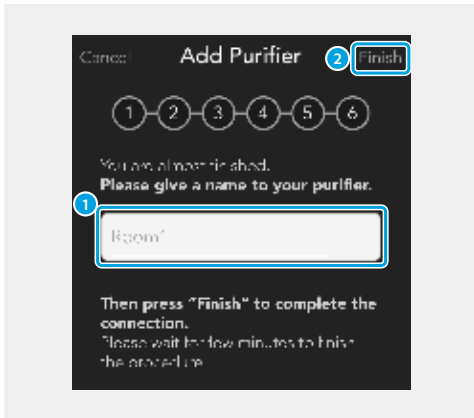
Cancel Add Purifier 2 Finish

1 2 3 4 5 6

You are almost finished.
Please give a name to your purifier.

1

Room1

Then press "Finish" to complete the connection.
Please wait for few minutes to finish the procedure.